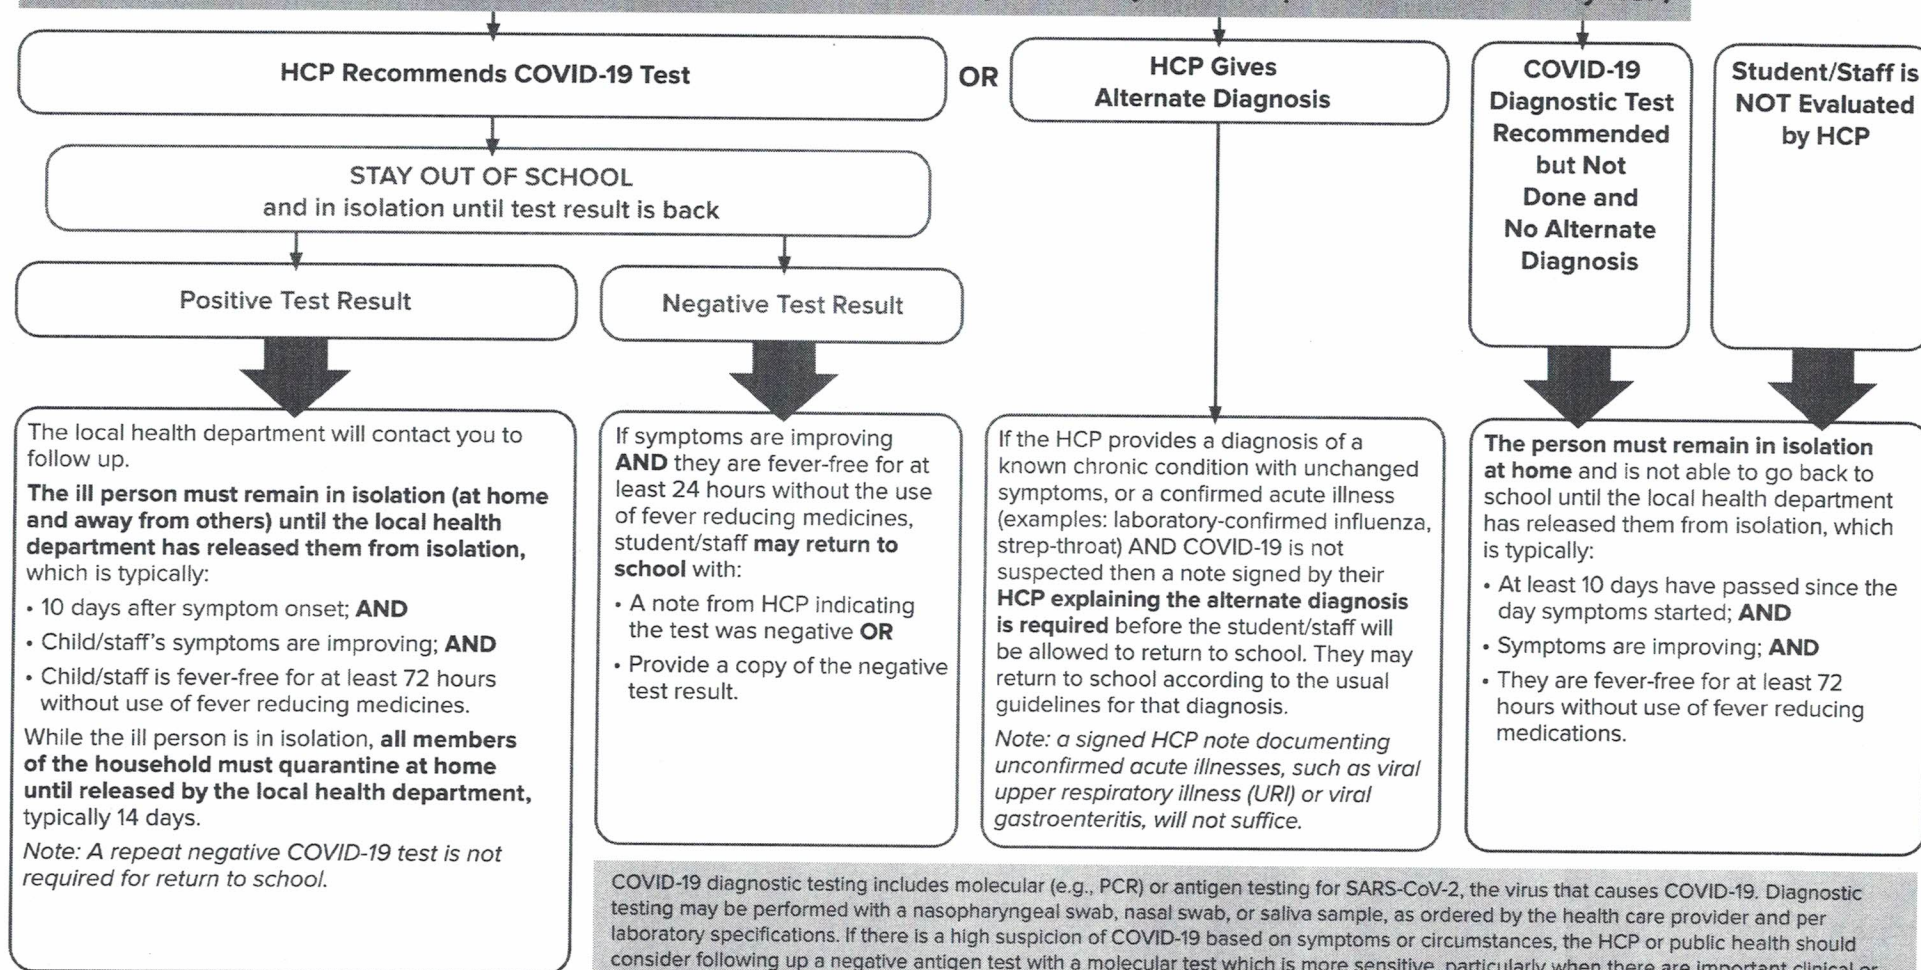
HCP Recommends COVID-19 Test

OR

HCP Gives Alternate Diagnosis

COVID-19 Diagnostic Test Recommended but Not Done and No Alternate Diagnosis

Student/Staff is NOT Evaluated by HCP

STAY OUT OF SCHOOL
and in isolation until test result is back

Positive Test Result

Negative Test Result

The local health department will contact you to follow up.

The ill person must remain in isolation (at home and away from others) until the local health department has released them from isolation, which is typically:

• 10 days after symptom onset; AND
• Child/staff's symptoms are improving; AND
• Child/staff is fever-free for at least 72 hours without use of fever reducing medicines.

While the ill person is in isolation, all members of the household must quarantine at home until released by the local health department, typically 14 days.

Note: A repeat negative COVID-19 test is not required for return to school.

If symptoms are improving AND they are fever-free for at least 24 hours without the use of fever reducing medicines, student/staff may return to school with:

• A note from HCP indicating the test was negative OR
• Provide a copy of the negative test result.

If the HCP provides a diagnosis of a known chronic condition with unchanged symptoms, or a confirmed acute illness (examples: laboratory-confirmed influenza, strep-throat) AND COVID-19 is not suspected then a note signed by their HCP explaining the alternate diagnosis is required before the student/staff will be allowed to return to school. They may return to school according to the usual guidelines for that diagnosis.

Note: a signed HCP note documenting unconfirmed acute illnesses, such as viral upper respiratory illness (URI) or viral gastroenteritis, will not suffice.

The person must remain in isolation at home and is not able to go back to school until the local health department has released them from isolation, which is typically:

• At least 10 days have passed since the day symptoms started; AND
• Symptoms are improving; AND
• They are fever-free for at least 72 hours without use of fever reducing medications.

COVID-19 diagnostic testing includes molecular (e.g., PCR) or antigen testing for SARS-CoV-2, the virus that causes COVID-19. Diagnostic testing may be performed with a nasopharyngeal swab, nasal swab, or saliva sample, as ordered by the health care provider and per laboratory specifications. If there is a high suspicion of COVID-19 based on symptoms or circumstances, the HCP or public health should consider following up a negative antigen test with a molecular test which is more sensitive, particularly when there are important clinical or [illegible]